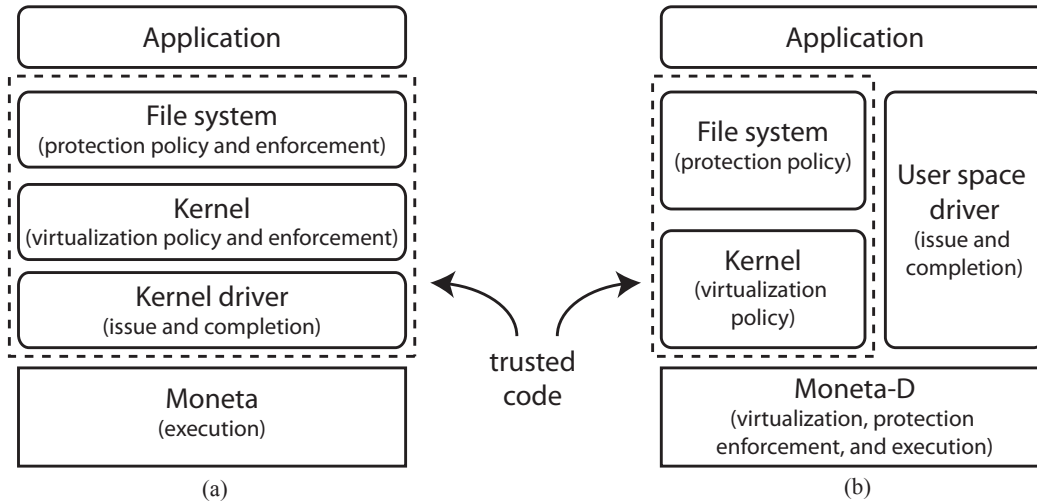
Application

File system
(protection policy and enforcement)

Kernel
(virtualization policy and enforcement)

Kernel driver
(issue and completion)

Moneta
(execution)

(a)

trusted
code

Application

File system
(protection policy)

Kernel
(virtualization policy)

User space driver
(issue and completion)

Moneta-D
(virtualization, protection enforcement, and execution)

(b)